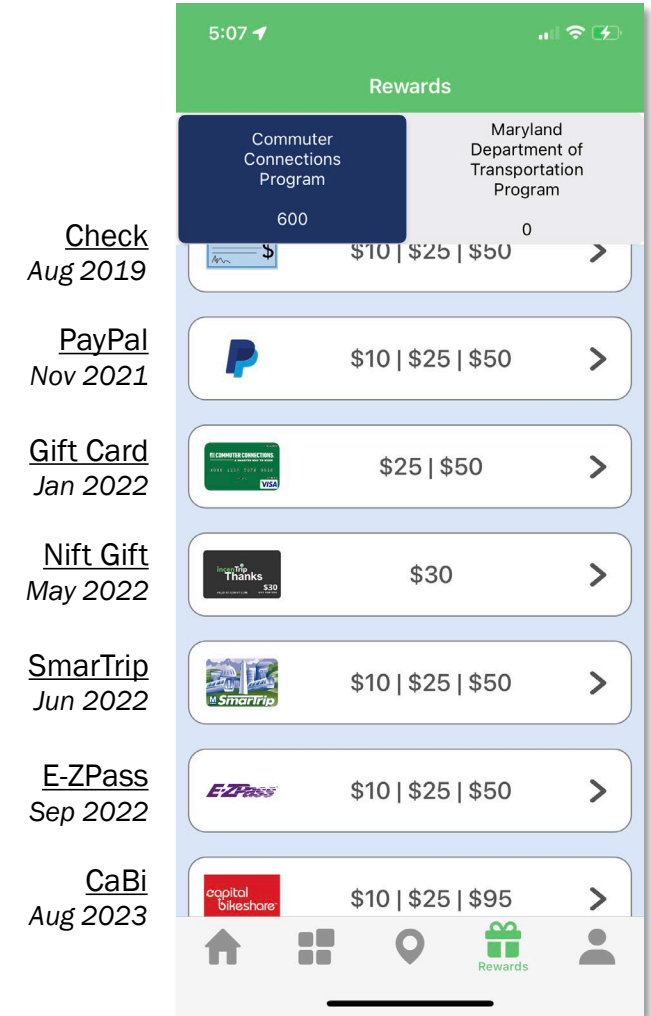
Check
Aug 2019

PayPal
Nov 2021

Gift Card
Jan 2022

Nift Gift
May 2022

SmarTrip
Jun 2022

E-ZPass
Sep 2022

CaBi
Aug 2023

5:07

Rewards

Commuter Connections Program
600

Maryland Department of Transportation Program
0

$10 | $25 | $50

$10 | $25 | $50

COMMUTER CONNECTIONS
VISA
$25 | $50

incenTrip Thanks $30
$30

SmarTrip
$10 | $25 | $50

E-ZPass
$10 | $25 | $50

capital bikeshare
$10 | $25 | $95

Rewards